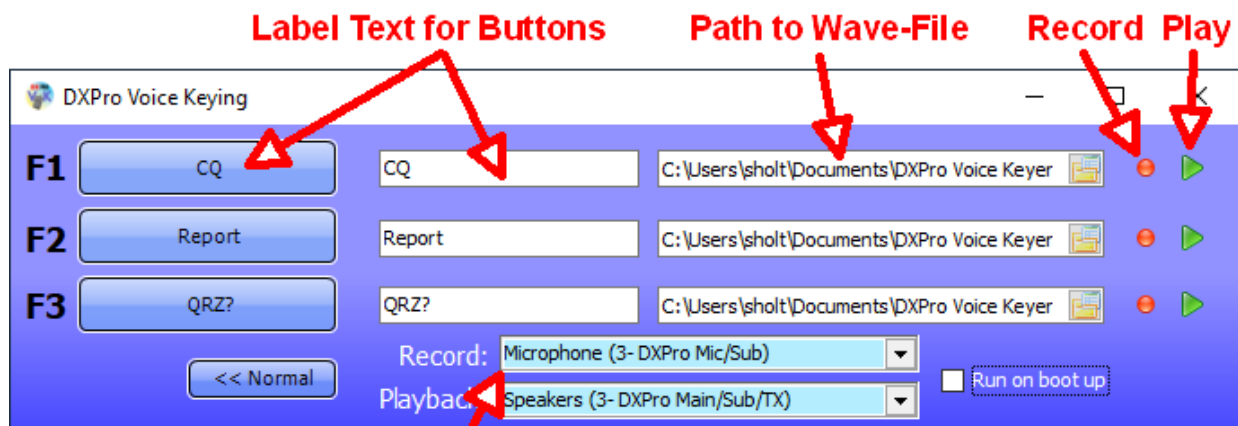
Label Text for Buttons
Path to Wave-File
Record
Play

DXPro Voice Keying

F1
CQ
CQ
C:\Users\sholt\Documents\DXPro Voice Keyer

F2
Report
Report
C:\Users\sholt\Documents\DXPro Voice Keyer

F3
QRZ?
QRZ?
C:\Users\sholt\Documents\DXPro Voice Keyer

<< Normal
Record:
Microphone (3- DXPro Mic/Sub)
Playback
Speakers (3- DXPro Main/Sub/TX)
Run on boot up